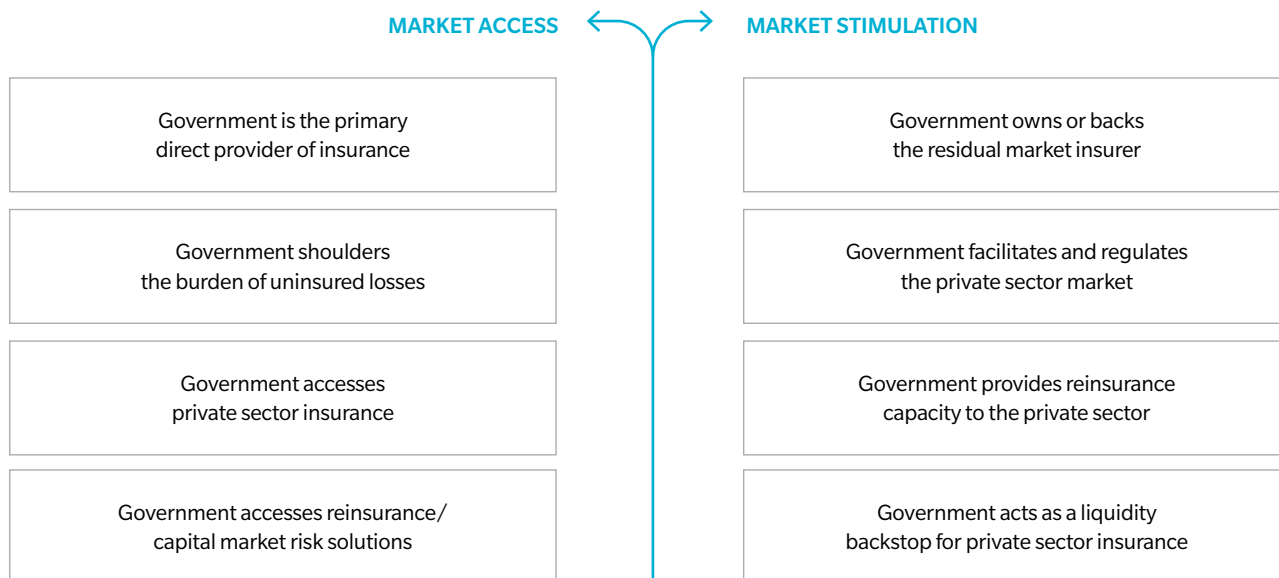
MARKET ACCESS

Government is the primary direct provider of insurance

Government shoulders the burden of uninsured losses

Government accesses private sector insurance

Government accesses reinsurance/ capital market risk solutions

MARKET STIMULATION

Government owns or backs the residual market insurer

Government facilitates and regulates the private sector market

Government provides reinsurance capacity to the private sector

Government acts as a liquidity backstop for private sector insurance